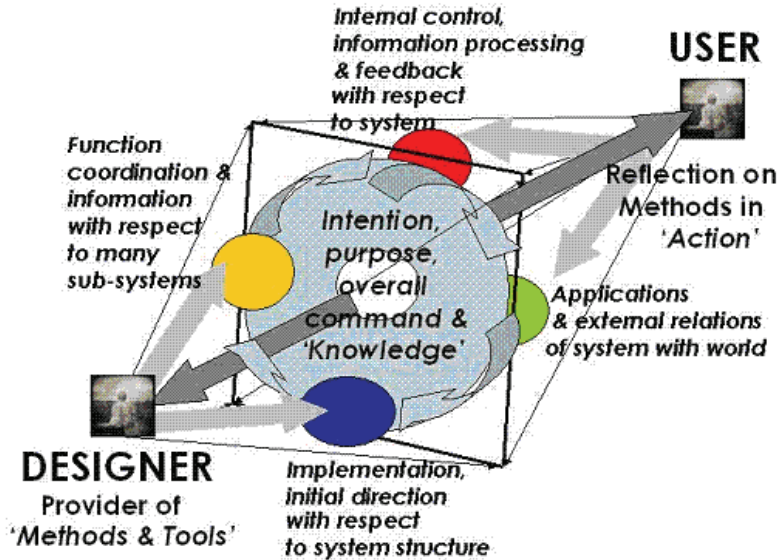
Internal control, information processing & feedback with respect to system

USER

Function coordination & information with respect to many sub-systems

Reflection on Methods in 'Action'

Intention, purpose, overall command & 'Knowledge'

Applications & external relations of system with world

DESIGNER
Provider of 'Methods & Tools'

Implementation, initial direction with respect to system structure